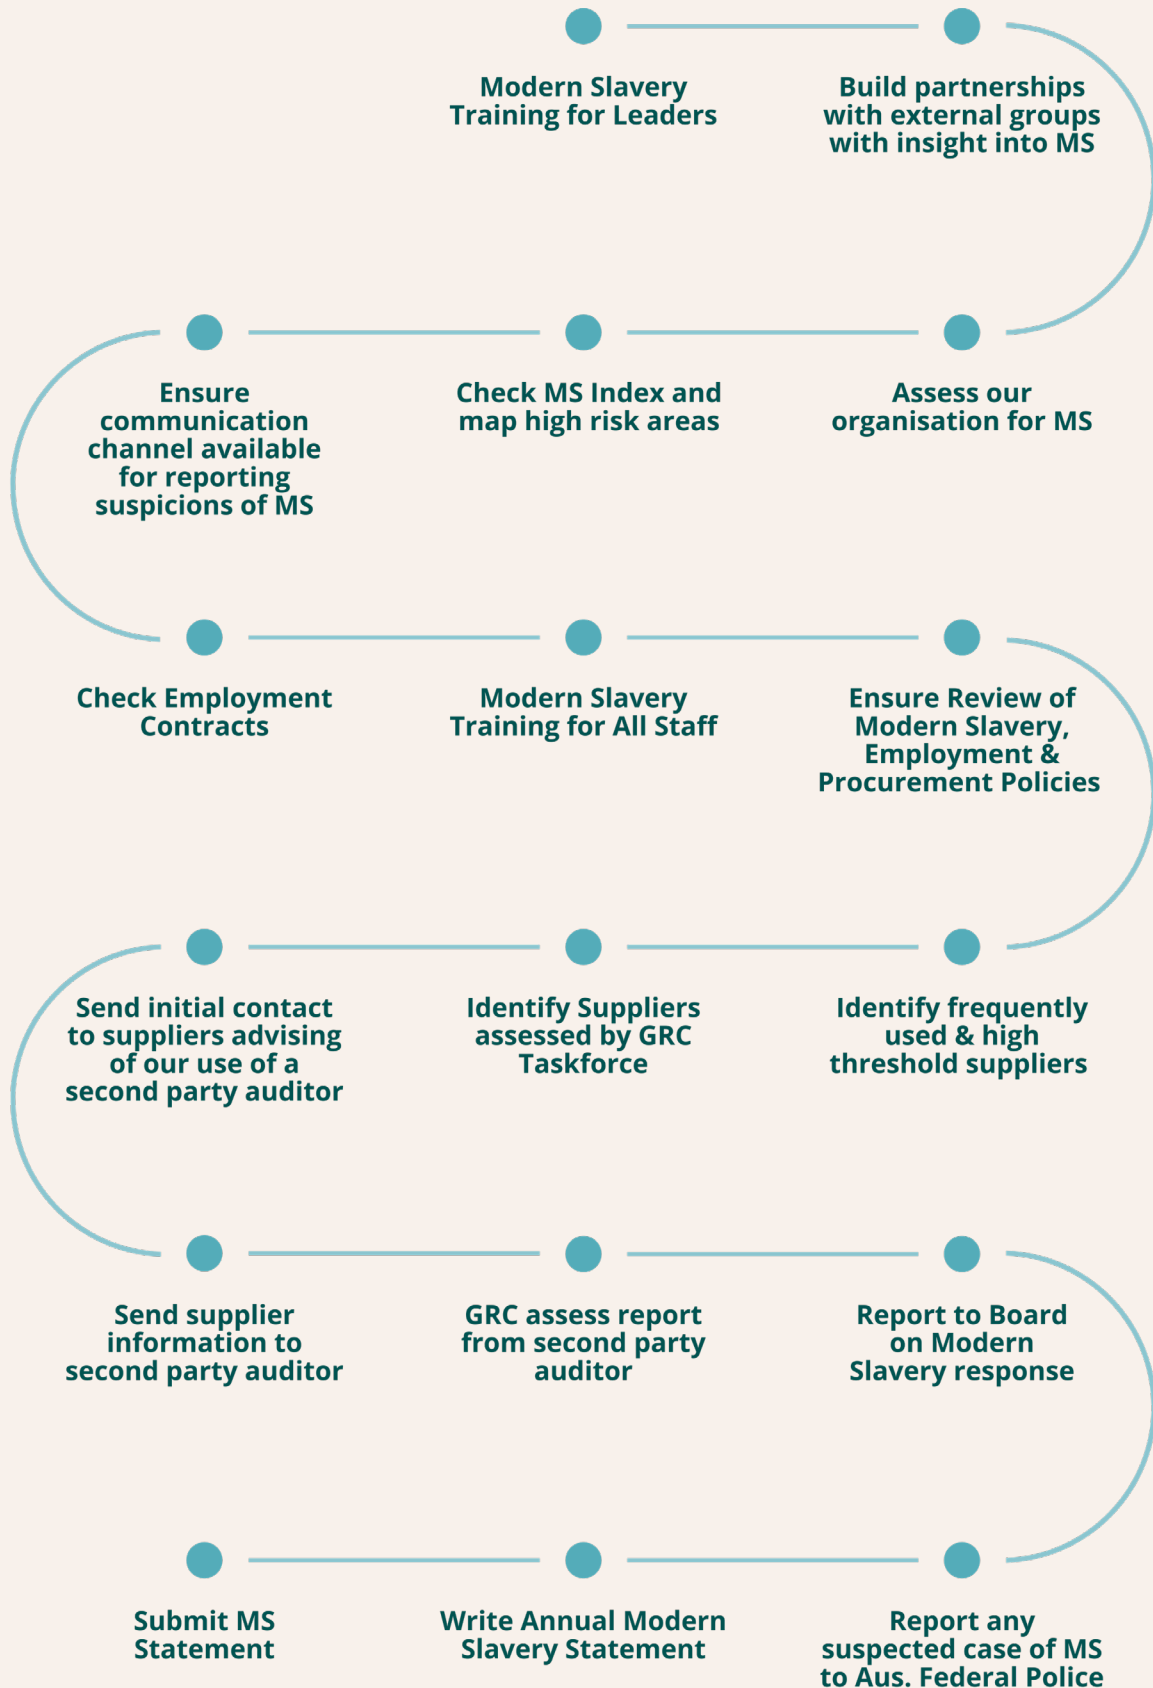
Modern Slavery Training for Leaders

Build partnerships with external groups with insight into MS

Ensure communication channel available for reporting suspicions of MS

Check MS Index and map high risk areas

Assess our organisation for MS

Check Employment Contracts

Modern Slavery Training for All Staff

Ensure Review of Modern Slavery, Employment & Procurement Policies

Send initial contact to suppliers advising of our use of a second party auditor

Identify Suppliers assessed by GRC Taskforce

Identify frequently used & high threshold suppliers

Send supplier information to second party auditor

GRC assess report from second party auditor

Report to Board on Modern Slavery response

Submit MS Statement

Write Annual Modern Slavery Statement

Report any suspected case of MS to Aus. Federal Police